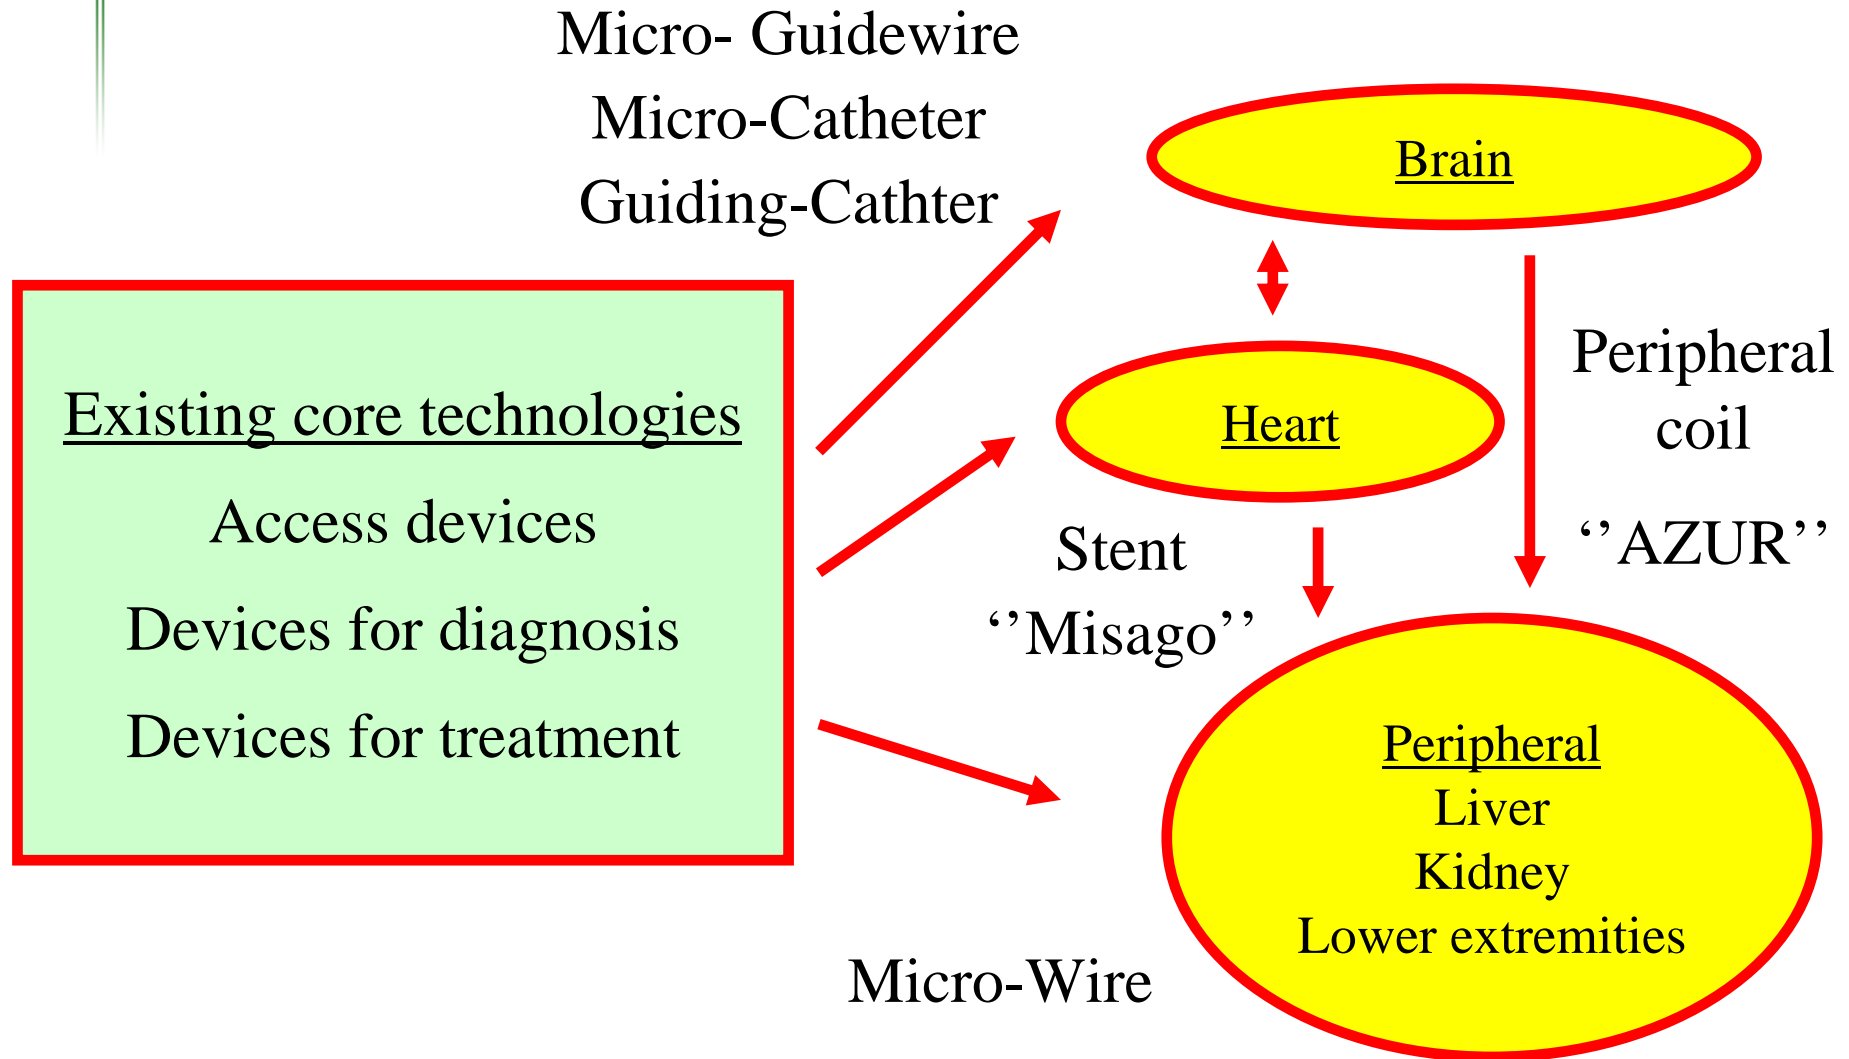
Micro- Guidewire
Micro-Catheter
Guiding-Cathter

Brain

Existing core technologies
Access devices
Devices for diagnosis
Devices for treatment

Heart

Peripheral coil
‘’AZUR’’

Stent
‘’Misago’’

Peripheral
Liver
Kidney
Lower extremities

Micro-Wire